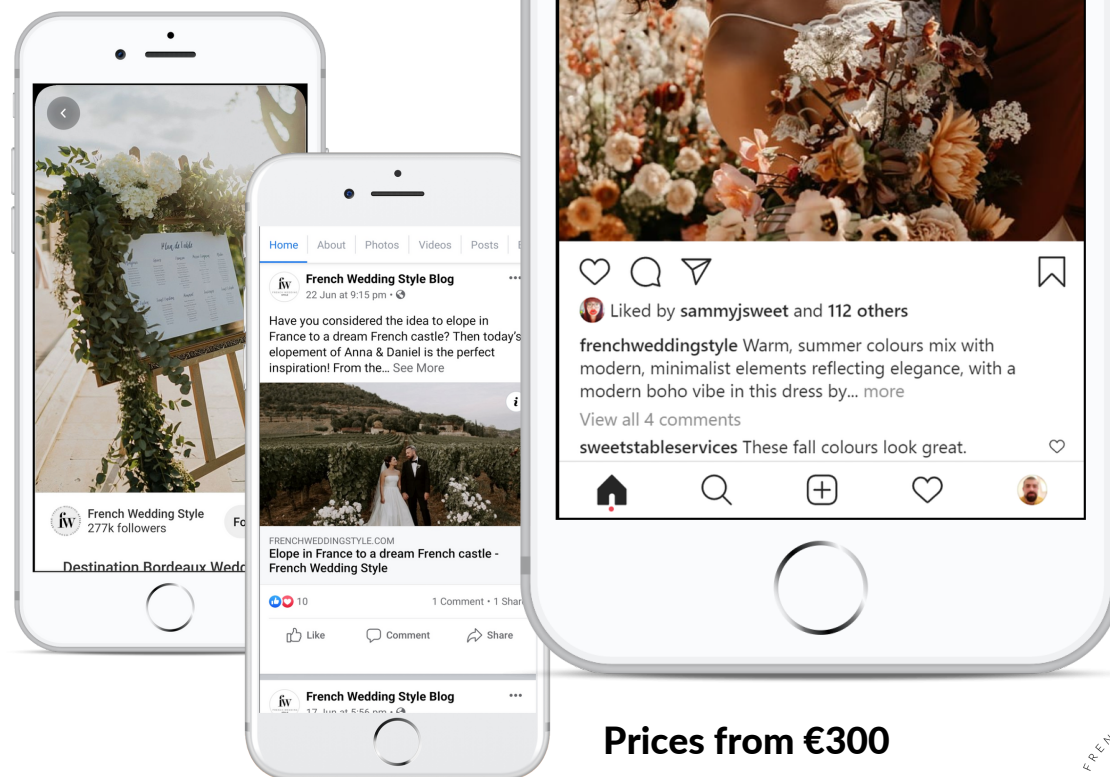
Plan de table

fw French Wedding Style
277k followers

Fo

Destination Bordeaux Wedd

Home About Photos Videos Posts E

fw French Wedding Style Blog
22 Jun at 9:15 pm ·

Have you considered the idea to elope in France to a dream French castle? Then today's elopement of Anna & Daniel is the perfect inspiration! From the... See More

FRENCHWEDDINGSTYLE.COM
Elope in France to a dream French castle - French Wedding Style

10
1 Comment • 1 Shar

Like Comment Share

fw French Wedding Style Blog
17 Jun at 5:56 pm ·

Liked by sammyjsweet and 112 others

frenchweddingstyle Warm, summer colours mix with modern, minimalist elements reflecting elegance, with a modern boho vibe in this dress by... more

View all 4 comments

sweetstableservices These fall colours look great.

Prices from €300